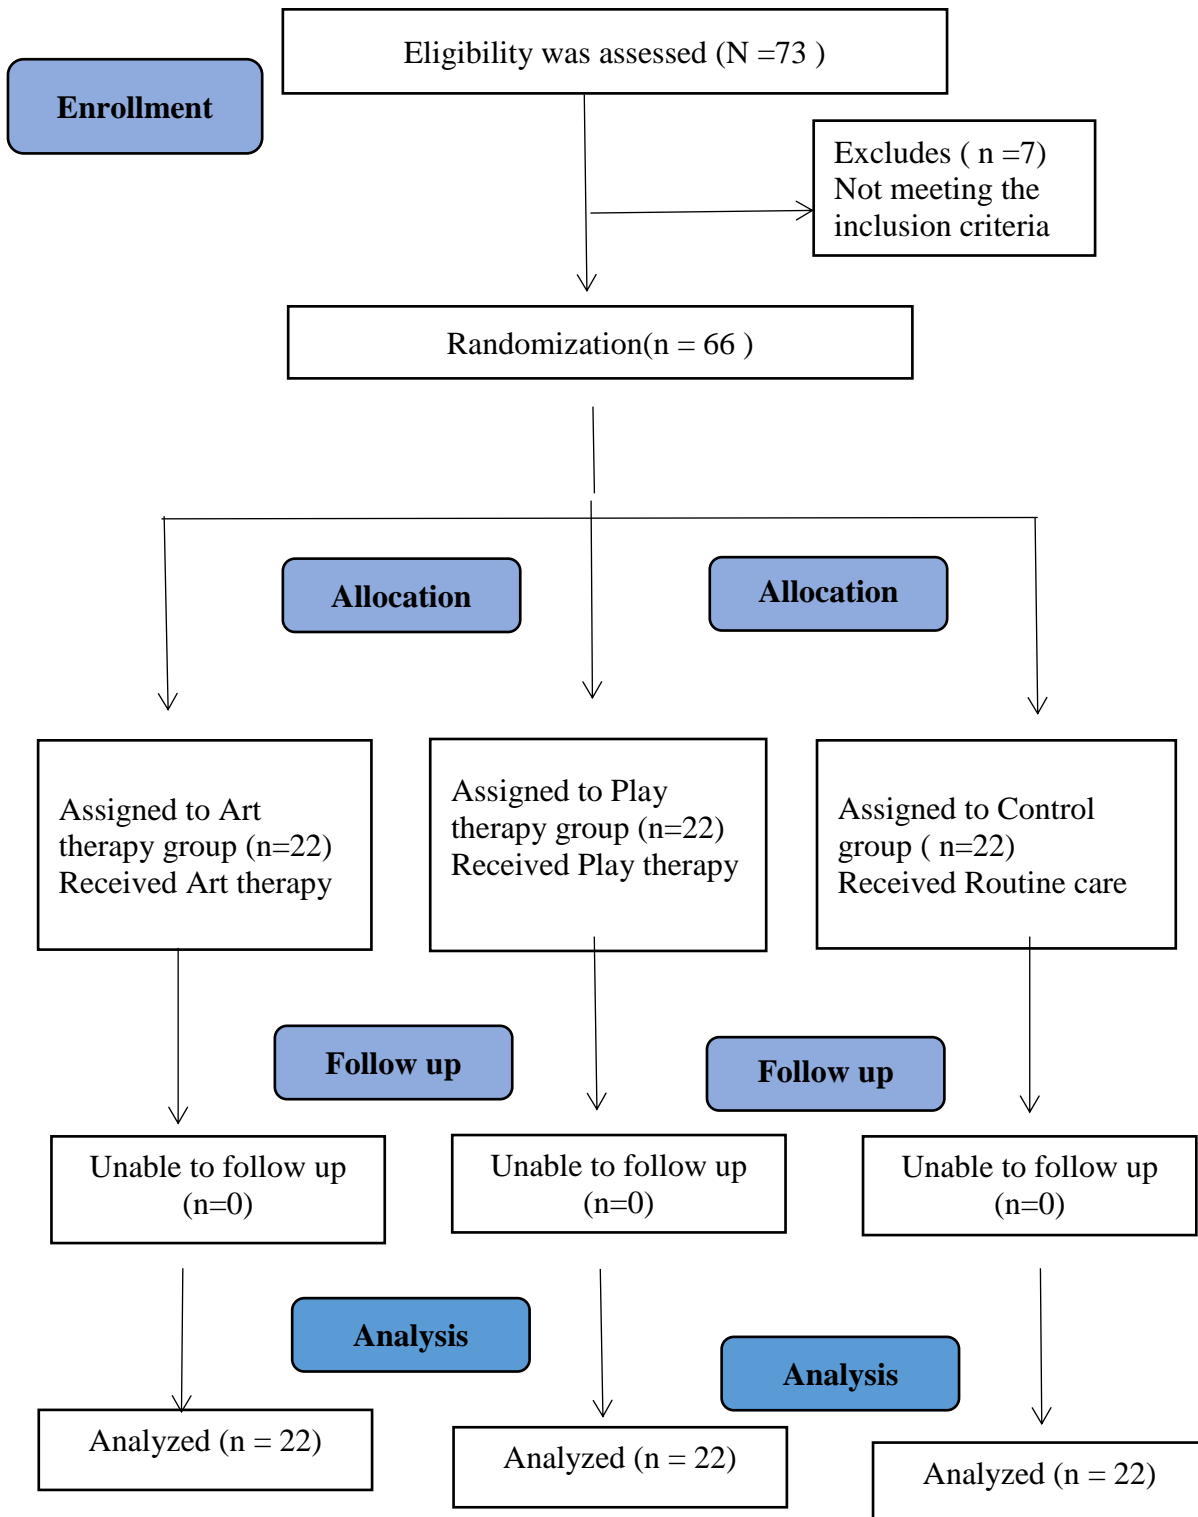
Enrollment

Eligibility was assessed (N =73 )

Excludes ( n =7)
Not meeting the inclusion criteria

Randomization(n = 66 )

Allocation

Allocation

Assigned to Art therapy group (n=22)
Received Art therapy

Assigned to Play therapy group (n=22)
Received Play therapy

Assigned to Control group ( n=22)
Received Routine care

Follow up

Follow up

Unable to follow up (n=0)

Unable to follow up (n=0)

Unable to follow up (n=0)

Analysis

Analysis

Analyzed (n = 22)

Analyzed (n = 22)

Analyzed (n = 22)